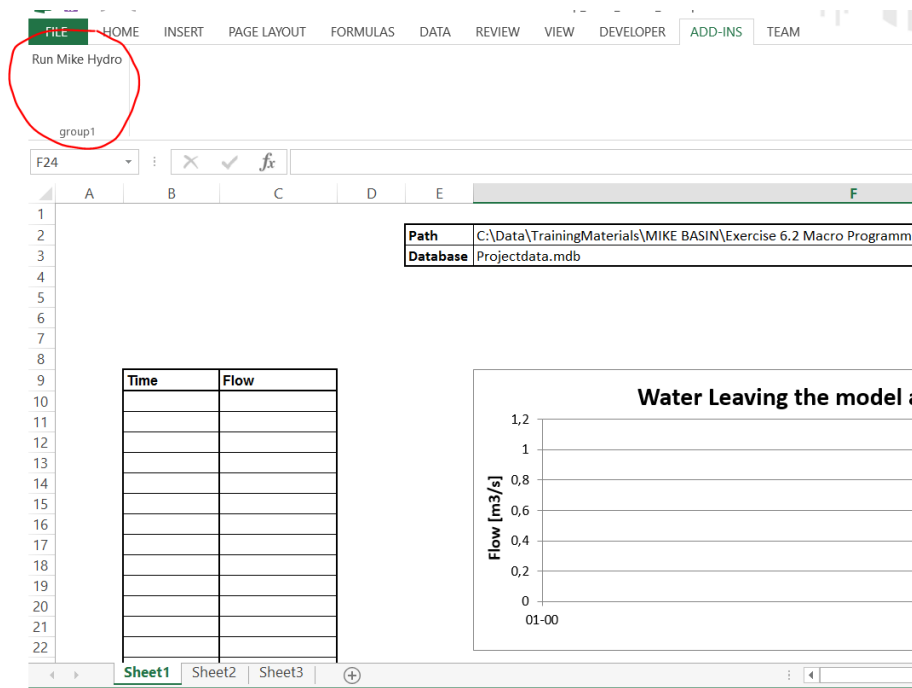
FILE HOME INSERT PAGE LAYOUT FORMULAS DATA REVIEW VIEW DEVELOPER ADD-INS TEAM

Run Mike Hydro

group1

F24

$f_x$

| | A | B | C | D | E | F |
|---|---|---|---|---|---|---|
| 1 | | | | | | |
| 2 | | | | | Path | C:\Data\TrainingMaterials\MIKE BASIN\Exercise 6.2 Macro Programm |
| 3 | | | | | Database | Projectdata.mdb |
| 4 | | | | | | |
| 5 | | | | | | |
| 6 | | | | | | |
| 7 | | | | | | |
| 8 | | | | | | |
| 9 | | Time | Flow | | | |
| 10 | | | | | | |
| 11 | | | | | | |
| 12 | | | | | | |
| 13 | | | | | | |
| 14 | | | | | | |
| 15 | | | | | | |
| 16 | | | | | | |
| 17 | | | | | | |
| 18 | | | | | | |
| 19 | | | | | | |
| 20 | | | | | | |
| 21 | | | | | | |
| 22 | | | | | | |

Water Leaving the model a

Flow [m3/s]

1,2
1
0,8
0,6
0,4
0,2
0
01-00

Sheet1 Sheet2 Sheet3